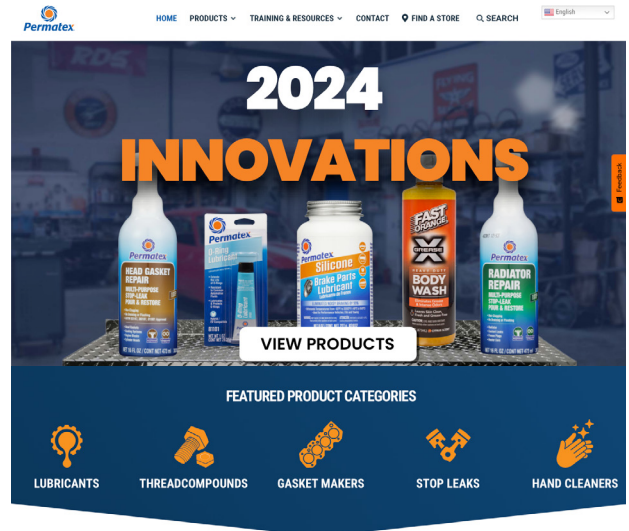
Permatex

HOME PRODUCTS TRAINING & RESOURCES CONTACT FIND A STORE SEARCH

English

2024

INNOVATIONS

Permatex HEAD GASKET REPAIR MULTI-PURPOSE STOP-LEAK

Permatex

Permatex Silicone Brake Parts Lubricant

FAST ORANGE BODY WASH

Permatex RADIATOR REPAIR MULTI-PURPOSE STOP-LEAK

VIEW PRODUCTS

Feedback

FEATURED PRODUCT CATEGORIES

LUBRICANTS

THREADCOMPOUNDS

GASKET MAKERS

STOP LEAKS

HAND CLEANERS